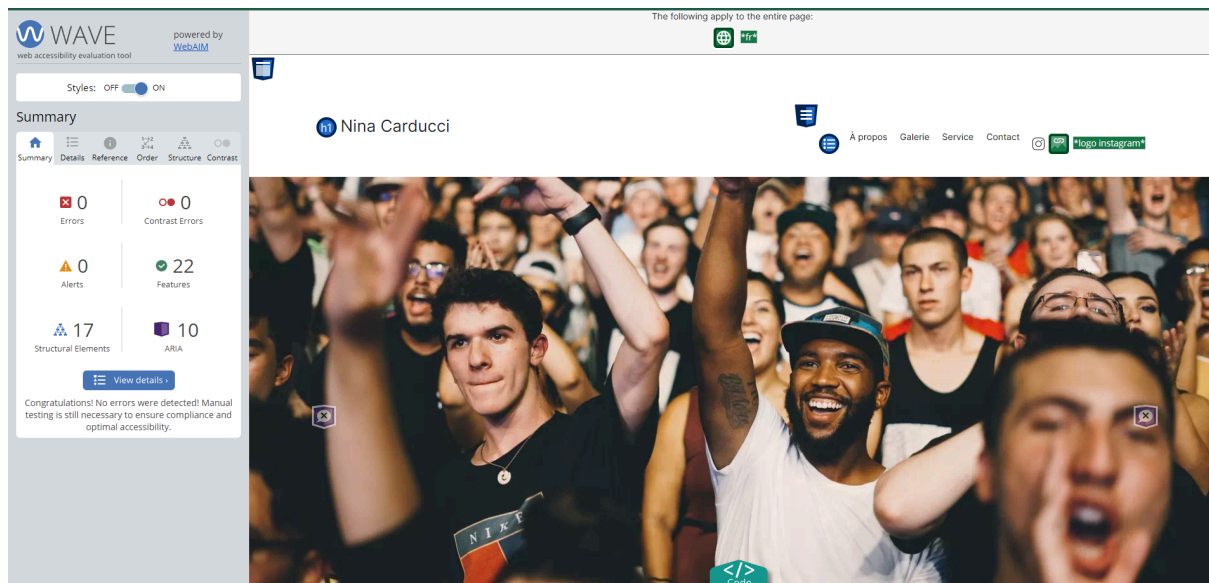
WAVE
web accessibility evaluation tool
powered by WebAIM

Styles: OFF ON

Summary

Summary Details Reference Order Structure Contrast

0
Errors

0
Contrast Errors

0
Alerts

22
Features

17
Structural Elements

10
ARIA

View details ›

Congratulations! No errors were detected! Manual testing is still necessary to ensure compliance and optimal accessibility.

The following apply to the entire page:

*fr*

h1 Nina Carducci

À propos Galerie Service Contact

*logo instagram*

NIKE

Code